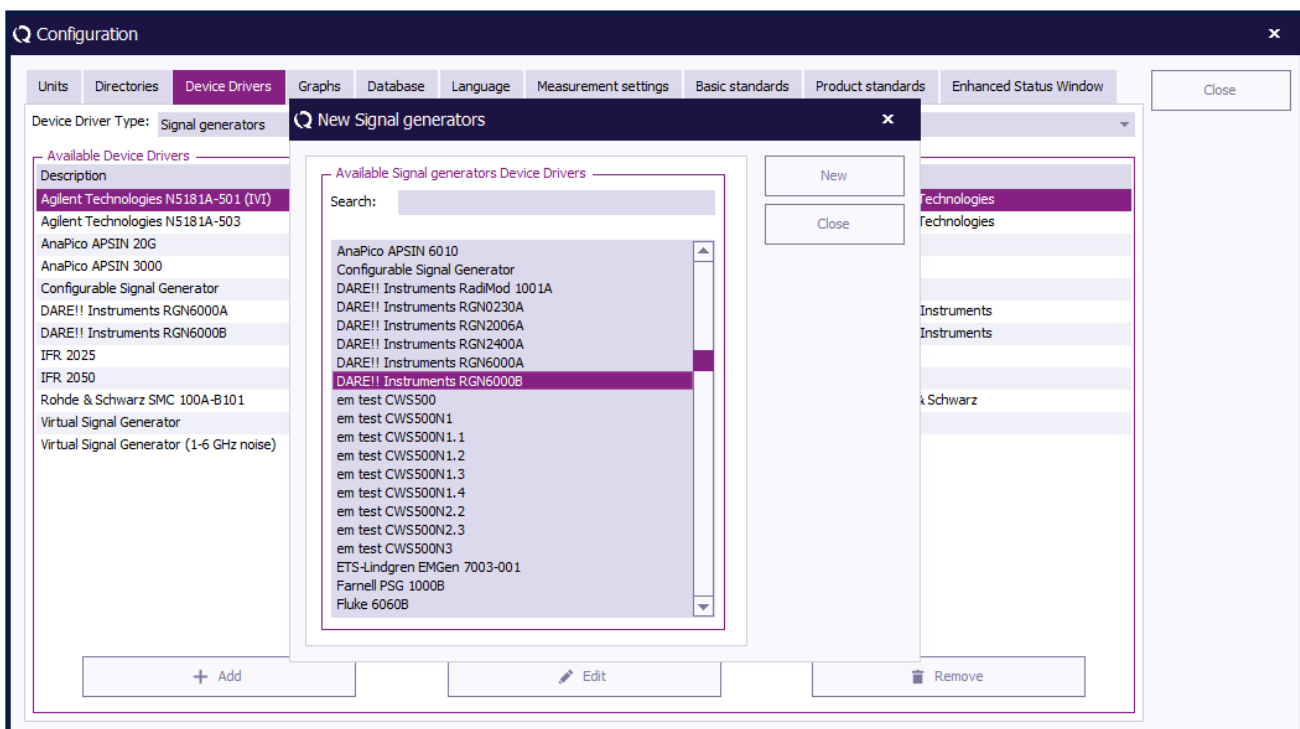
Configuration

Units | Directories | Device Drivers | Graphs | Database | Language | Measurement settings | Basic standards | Product standards | Enhanced Status Window

Close

Device Driver Type: Signal generators

Available Device Drivers

Description
Agilent Technologies N5181A-501 (IVI)
Agilent Technologies N5181A-503
AnaPico APSIN 20G
AnaPico APSIN 3000
Configurable Signal Generator
DARE!! Instruments RGN6000A
DARE!! Instruments RGN6000B
IFR 2025
IFR 2050
Rohde & Schwarz SMC 100A-B101
Virtual Signal Generator
Virtual Signal Generator (1-6 GHz noise)

Technologies
Technologies
Instruments
Instruments
& Schwarz

New Signal generators

Available Signal generators Device Drivers

Search:

AnaPico APSIN 6010
Configurable Signal Generator
DARE!! Instruments RadiMod 1001A
DARE!! Instruments RGN0230A
DARE!! Instruments RGN2006A
DARE!! Instruments RGN2400A
DARE!! Instruments RGN6000A
DARE!! Instruments RGN6000B
em test CWS500
em test CWS500N1
em test CWS500N1.1
em test CWS500N1.2
em test CWS500N1.3
em test CWS500N1.4
em test CWS500N2.2
em test CWS500N2.3
em test CWS500N3
ETS-Lindgren EMGen 7003-001
Farnell PSG 1000B
Fluke 6060B

New

Close

Add

Edit

Remove